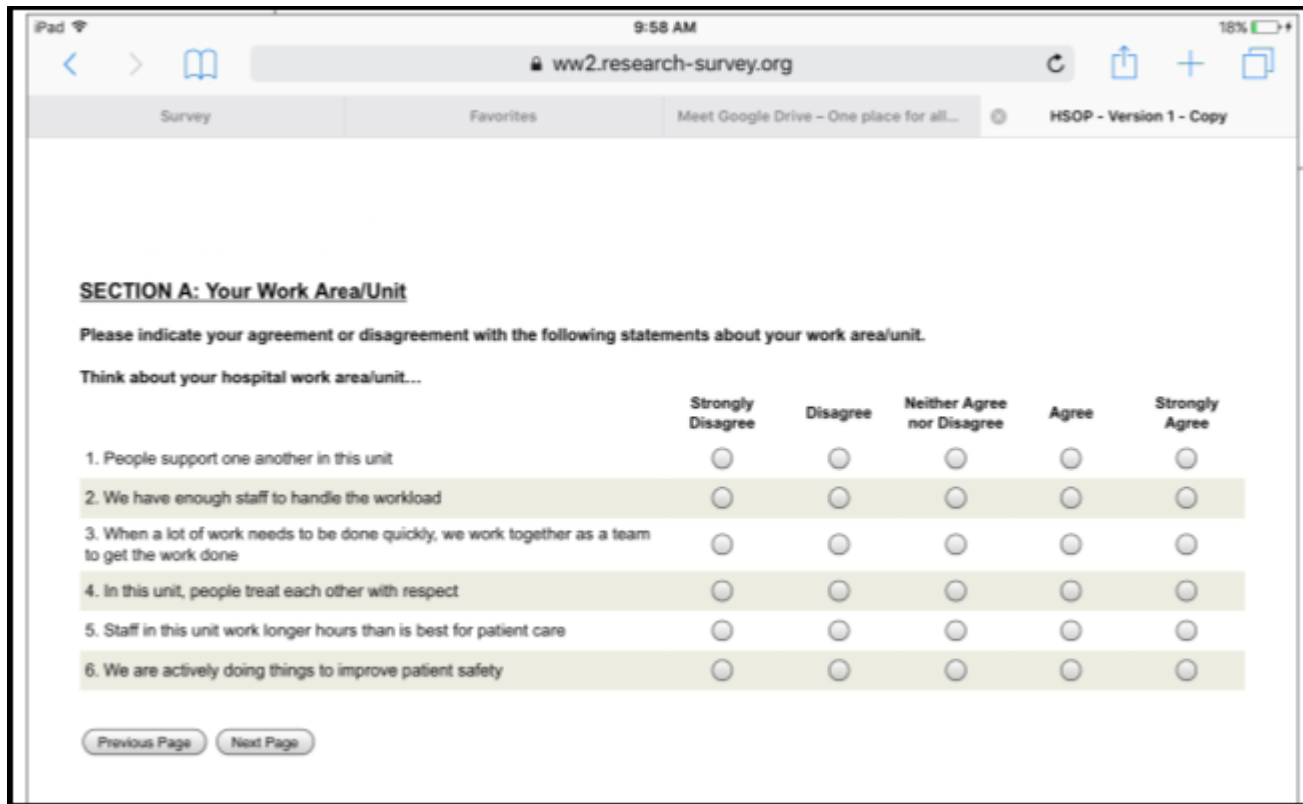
iPad

9:58 AM

18%

ww2.research-survey.org

Survey | Favorites | Meet Google Drive – One place for all... | HSOP - Version 1 - Copy

SECTION A: Your Work Area/Unit

Please indicate your agreement or disagreement with the following statements about your work area/unit.

Think about your hospital work area/unit…

| | Strongly Disagree | Disagree | Neither Agree nor Disagree | Agree | Strongly Agree |
|---|---|---|---|---|---|
| 1. People support one another in this unit | | | | | |
| 2. We have enough staff to handle the workload | | | | | |
| 3. When a lot of work needs to be done quickly, we work together as a team to get the work done | | | | | |
| 4. In this unit, people treat each other with respect | | | | | |
| 5. Staff in this unit work longer hours than is best for patient care | | | | | |
| 6. We are actively doing things to improve patient safety | | | | | |

Previous Page | Next Page